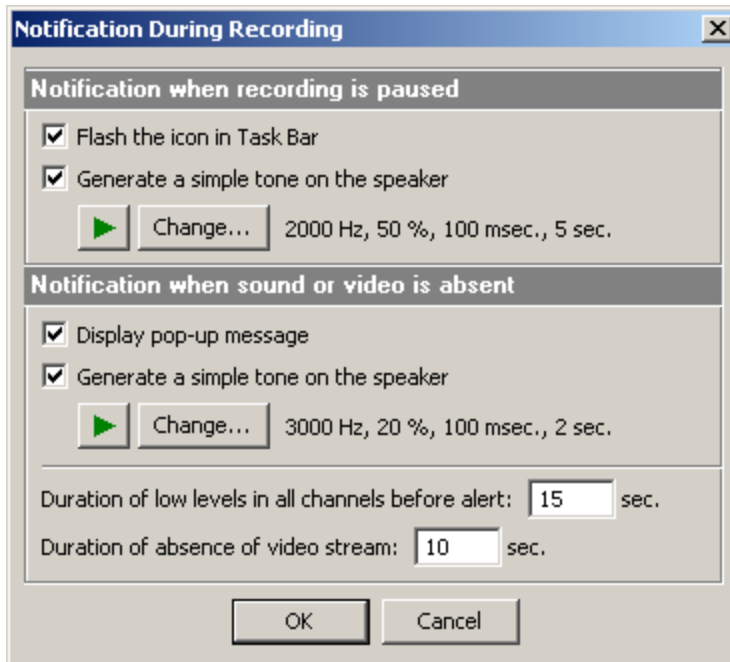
Notification During Recording

Notification when recording is paused

Flash the icon in Task Bar

Generate a simple tone on the speaker

Change... 2000 Hz, 50 %, 100 msec., 5 sec.

Notification when sound or video is absent

Display pop-up message

Generate a simple tone on the speaker

Change... 3000 Hz, 20 %, 100 msec., 2 sec.

Duration of low levels in all channels before alert: 15 sec.

Duration of absence of video stream: 10 sec.

OK Cancel